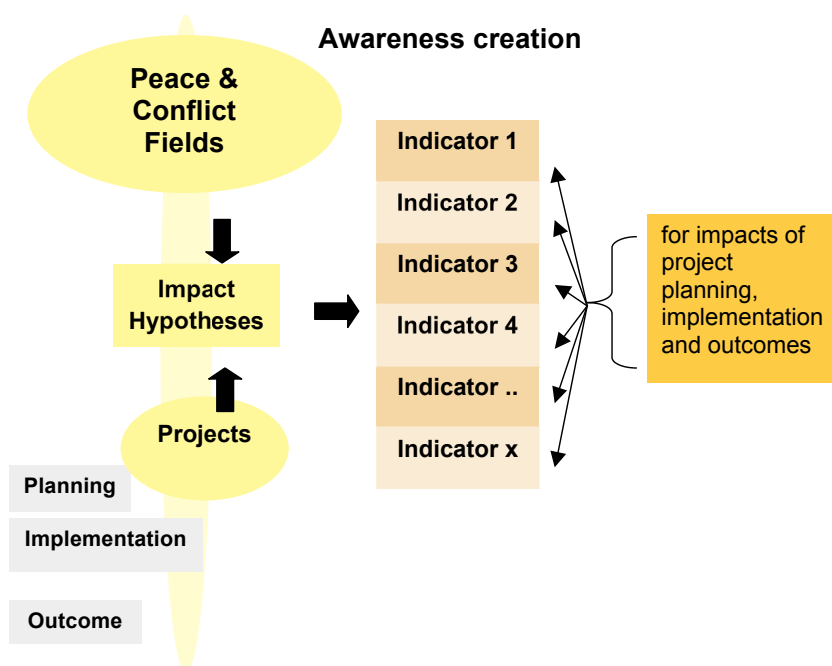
Awareness creation

Peace & Conflict Fields

Impact Hypotheses

Projects

Planning

Implementation

Outcome

Indicator 1

Indicator 2

Indicator 3

Indicator 4

Indicator ..

Indicator x

for impacts of project planning, implementation and outcomes